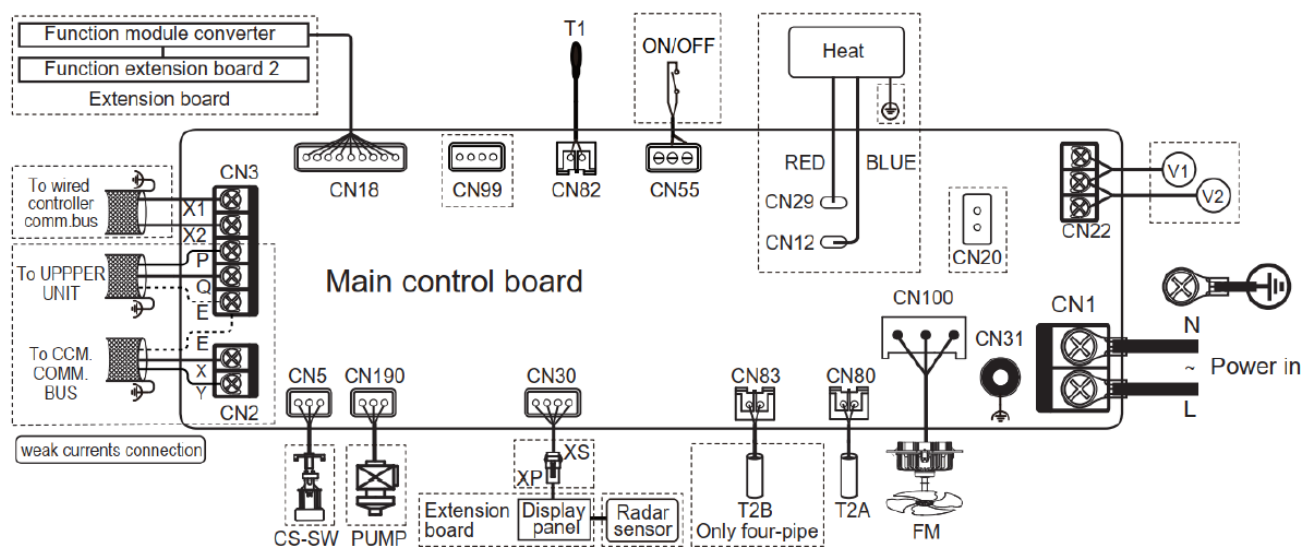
Function module converter
Function extension board 2
Extension board

T1

ON/OFF

Heat

RED
BLUE

CN18
CN99
CN82
CN55
CN29
CN12
CN20
CN22

V1
V2

To wired controller comm.bus
CN3
X1
X2
P
Q
E
To UPPPER UNIT

Main control board

To CCM. COMM. BUS
E
X
Y
CN2

weak currents connection

CN100
CN1
N
CN31
~ Power in
L

CN5
CN190
CN30
CN83
CN80

XS
XP

CS-SW
PUMP
Extension board
Display panel
Radar sensor
T2B
Only four-pipe
T2A
FM